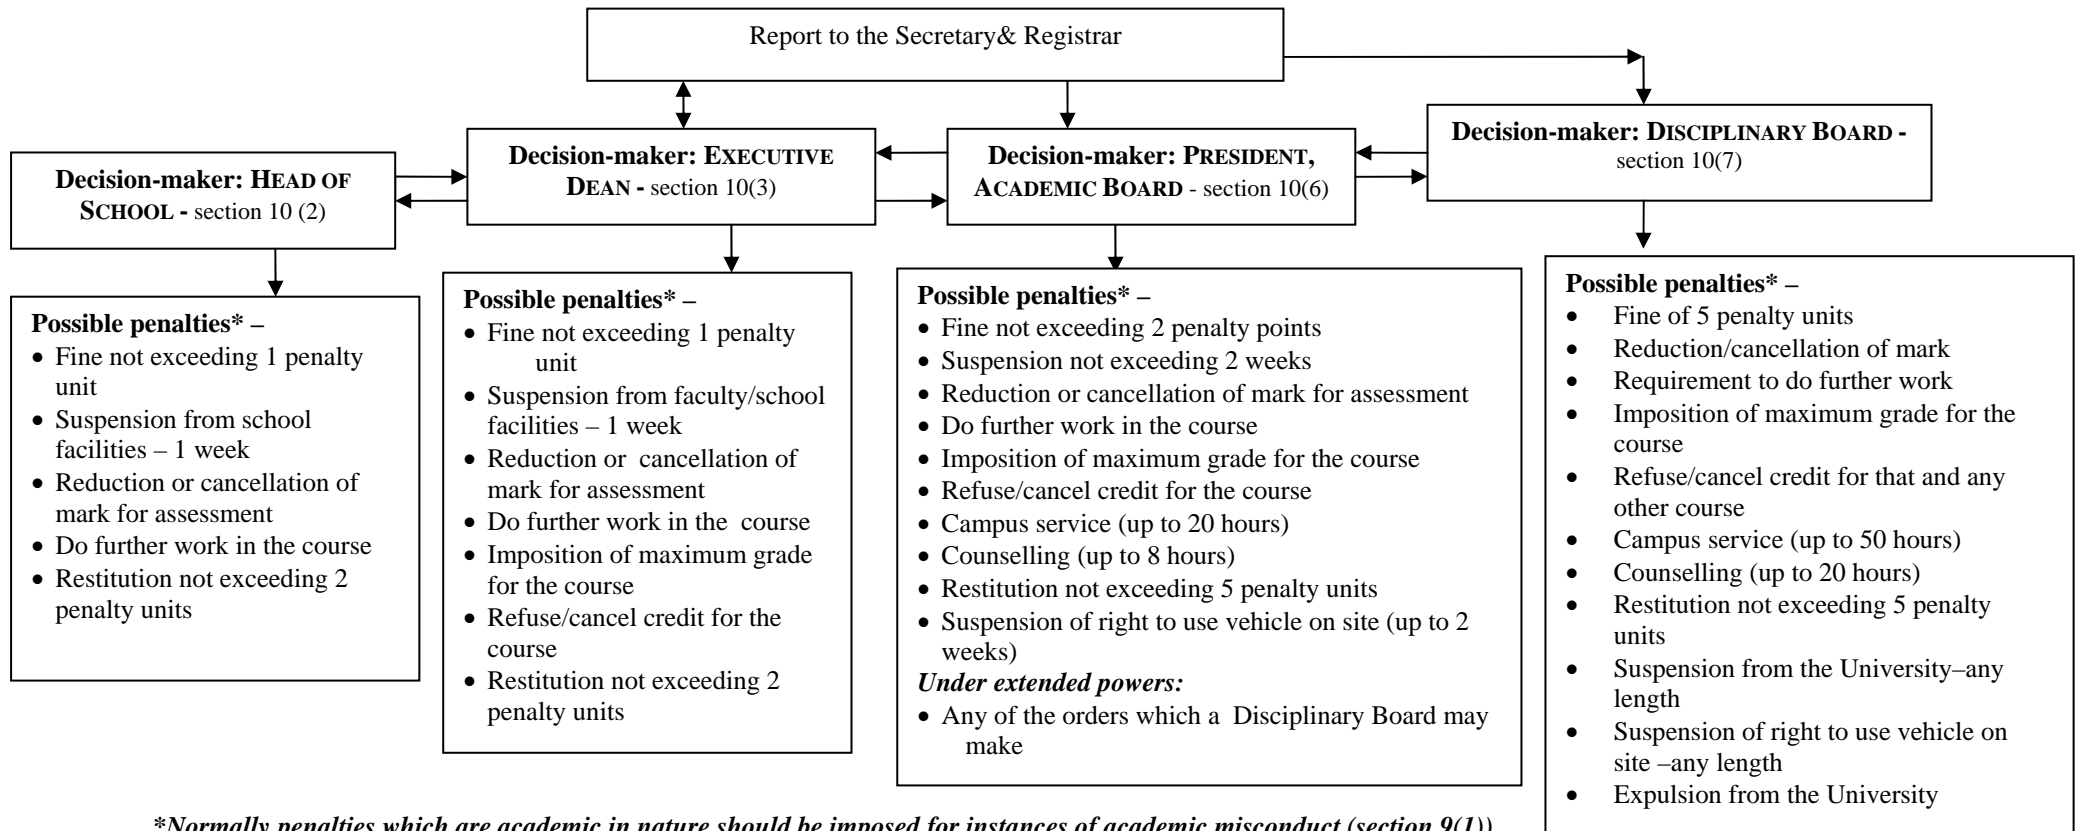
Report to the Secretary& Registrar

Decision-maker: HEAD OF SCHOOL - section 10 (2)

Decision-maker: EXECUTIVE DEAN - section 10(3)

Decision-maker: PRESIDENT, ACADEMIC BOARD - section 10(6)

Decision-maker: DISCIPLINARY BOARD - section 10(7)

Possible penalties* –
- Fine not exceeding 1 penalty unit
- Suspension from school facilities – 1 week
- Reduction or cancellation of mark for assessment
- Do further work in the course
- Restitution not exceeding 2 penalty units

Possible penalties* –
- Fine not exceeding 1 penalty unit
- Suspension from faculty/school facilities – 1 week
- Reduction or cancellation of mark for assessment
- Do further work in the course
- Imposition of maximum grade for the course
- Refuse/cancel credit for the course
- Restitution not exceeding 2 penalty units

Possible penalties* –
- Fine not exceeding 2 penalty points
- Suspension not exceeding 2 weeks
- Reduction or cancellation of mark for assessment
- Do further work in the course
- Imposition of maximum grade for the course
- Refuse/cancel credit for the course
- Campus service (up to 20 hours)
- Counselling (up to 8 hours)
- Restitution not exceeding 5 penalty units
- Suspension of right to use vehicle on site (up to 2 weeks)

*Under extended powers:*
- Any of the orders which a Disciplinary Board may make

Possible penalties* –
- Fine of 5 penalty units
- Reduction/cancellation of mark
- Requirement to do further work
- Imposition of maximum grade for the course
- Refuse/cancel credit for that and any other course
- Campus service (up to 50 hours)
- Counselling (up to 20 hours)
- Restitution not exceeding 5 penalty units
- Suspension from the University–any length
- Suspension of right to use vehicle on site –any length
- Expulsion from the University

*Normally penalties which are academic in nature should be imposed for instances of academic misconduct (section 9(1))